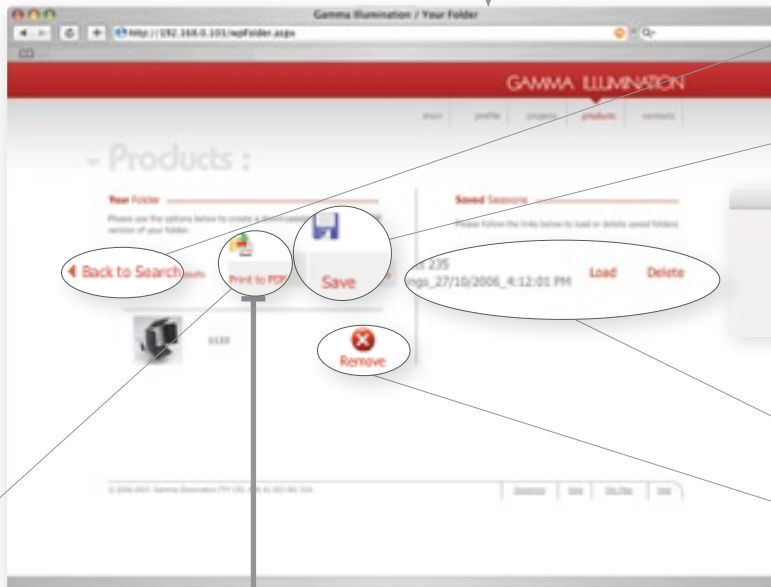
Gamma Illumination / Your Folder

http://192.168.0.101/wpFolder.aspx

GAMMA ILLUMINATION

Products :

Your Folder

Please use the options below to create a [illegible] version of your folder.

Saved Sessions

Please follow the links below to load or delete saved folders

Back to Search

Print to PDF

Save

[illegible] 235
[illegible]ngs_27/10/2006_4:12:01 PM

Load

Delete

Remove

© 2006-2007 Gamma Illumination PTY LTD. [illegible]